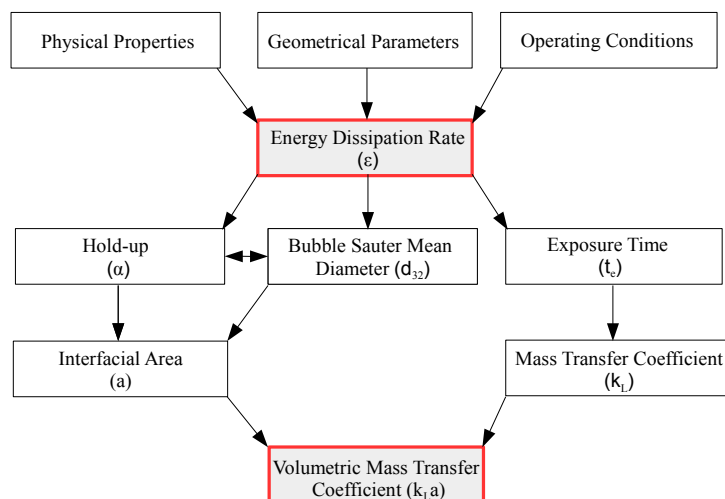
Physical Properties

Geometrical Parameters

Operating Conditions

Energy Dissipation Rate
(ε)

Hold-up
(α)

Bubble Sauter Mean
Diameter ($d_{32}$)

Exposure Time
($t_e$)

Interfacial Area
(a)

Mass Transfer Coefficient
($k_L$)

Volumetric Mass Transfer
Coefficient ($k_L a$)